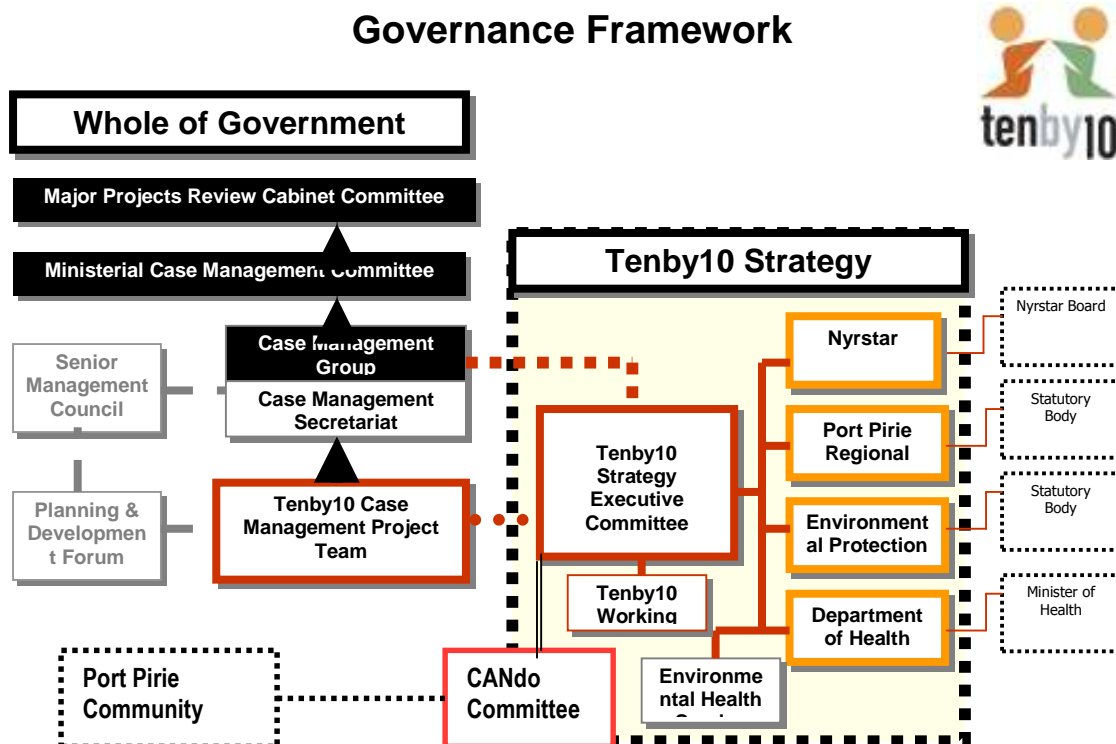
Governance Framework

tenby10

Whole of Government

Major Projects Review Cabinet Committee

Ministerial Case Management Committee

Senior Management Council

Case Management Group

Case Management Secretariat

Planning & Development Forum

Tenby10 Case Management Project Team

Tenby10 Strategy

Tenby10 Strategy Executive Committee

Tenby10 Working

Nyrstar

Port Pirie Regional

Environmental Protection

Department of Health

Environmental Health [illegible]

Nyrstar Board

Statutory Body

Statutory Body

Minister of Health

Port Pirie Community

CANdo Committee